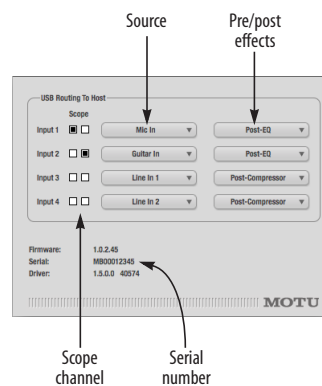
Source

Pre/post effects

USB Routing To Host

Scope

| | Scope | Source | Pre/post |
|---|---|---|---|
| Input 1 | ■ □ | Mic In ▼ | Post-EQ ▼ |
| Input 2 | □ ■ | Guitar In ▼ | Post-EQ ▼ |
| Input 3 | □ □ | Line In 1 ▼ | Post-Compressor ▼ |
| Input 4 | □ □ | Line In 2 ▼ | Post-Compressor ▼ |

Firmware: 1.0.2.45
Serial: MB00012345
Driver: 1.5.0.0 40574

MOTU

Scope channel

Serial number